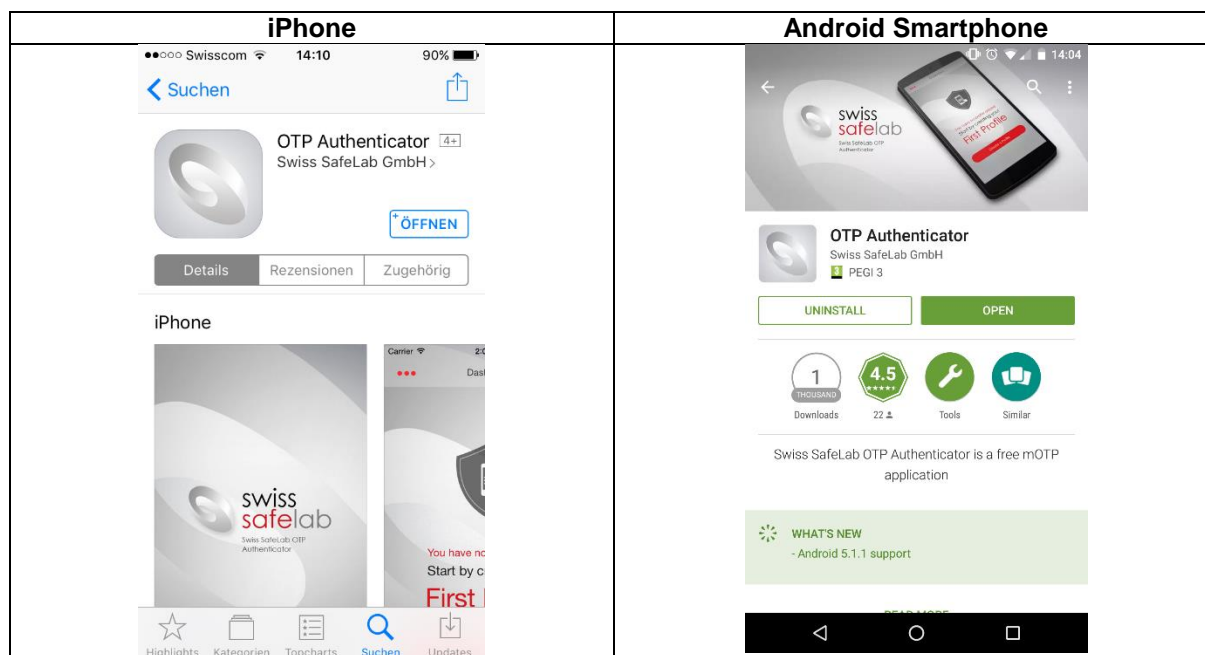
| iPhone | Android Smartphone |
|---|---|
| ●●○○○ Swisscom 14:10 90%<br>Suchen<br>OTP Authenticator 4+<br>Swiss SafeLab GmbH ><br>ÖFFNEN<br>Details \| Rezensionen \| Zugehörig<br>iPhone<br>swiss safelab<br>Swiss SafeLab OTP Authenticator<br>Carrier<br>Dash<br>You have no<br>Start by c<br>First<br>Highlights Kategorien Topcharts Suchen Updates | 14:04<br>swiss safelab<br>Swiss SafeLab OTP Authenticator<br>First Profile<br>OTP Authenticator<br>Swiss SafeLab GmbH<br>PEGI 3<br>UNINSTALL OPEN<br>1 THOUSAND Downloads<br>4.5 22<br>Tools<br>Similar<br>Swiss SafeLab OTP Authenticator is a free mOTP application<br>WHAT'S NEW<br>- Android 5.1.1 support<br>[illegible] |